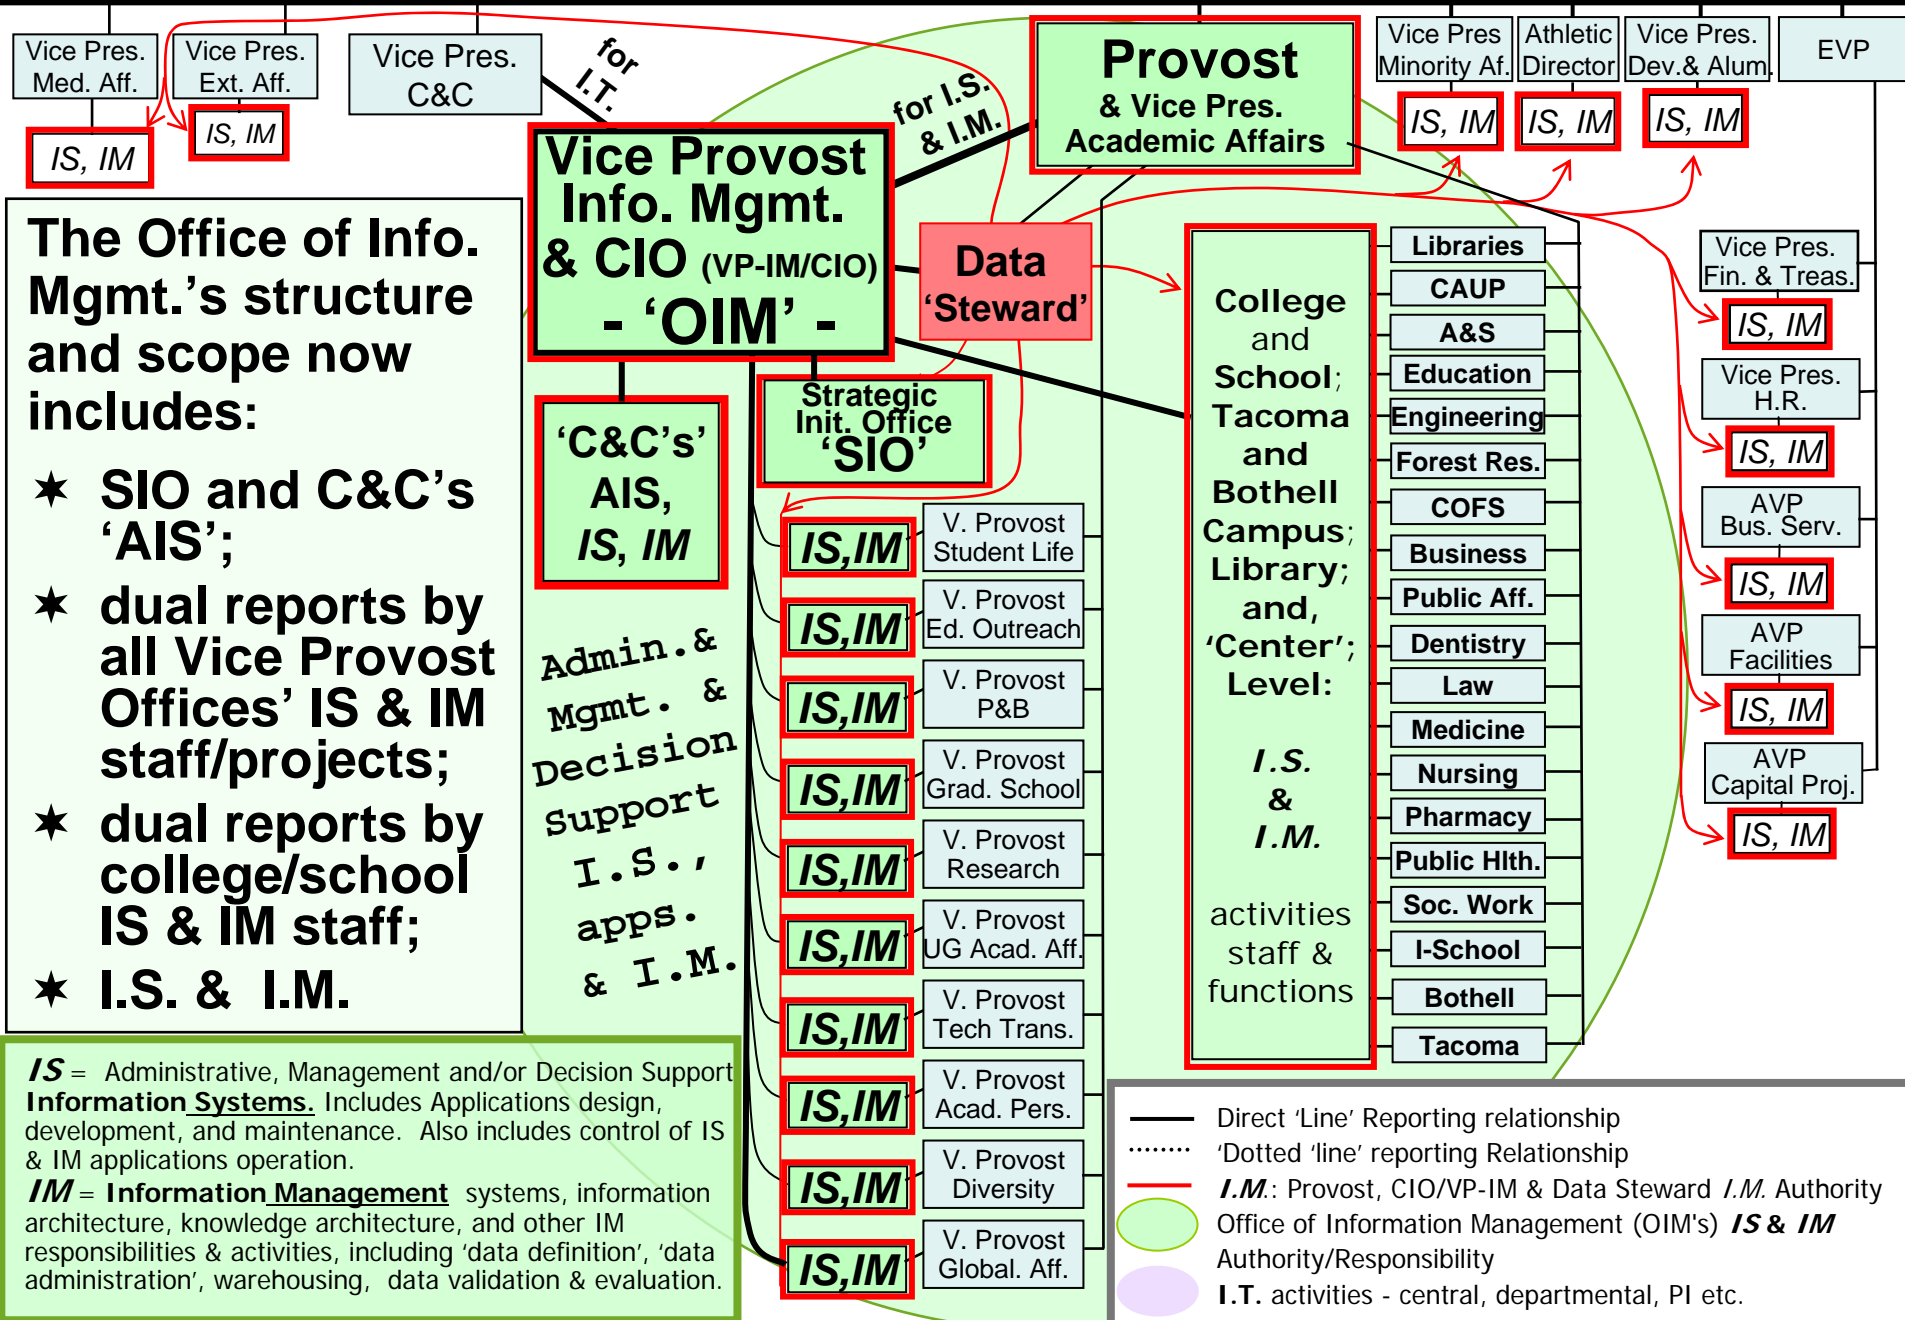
Vice Pres. Med. Aff.

IS, IM

Vice Pres. Ext. Aff.

IS, IM

Vice Pres. C&C

for I.T.

for I.S. & I.M.

Provost & Vice Pres. Academic Affairs

Vice Pres Minority Af.

IS, IM

Athletic Director

IS, IM

Vice Pres. Dev.& Alum.

IS, IM

EVP

The Office of Info. Mgmt.'s structure and scope now includes:

★ SIO and C&C's 'AIS';

★ dual reports by all Vice Provost Offices' IS & IM staff/projects;

★ dual reports by college/school IS & IM staff;

★ I.S. & I.M.

Vice Provost Info. Mgmt. & CIO (VP-IM/CIO) - 'OIM' -

Data 'Steward'

'C&C's' AIS, IS, IM

Strategic Init. Office 'SIO'

Admin.& Mgmt. & Decision Support I.S., apps. & I.M.

IS,IM | V. Provost Student Life
IS,IM | V. Provost Ed. Outreach
IS,IM | V. Provost P&B
IS,IM | V. Provost Grad. School
IS,IM | V. Provost Research
IS,IM | V. Provost UG Acad. Aff.
IS,IM | V. Provost Tech Trans.
IS,IM | V. Provost Acad. Pers.
IS,IM | V. Provost Diversity
IS,IM | V. Provost Global. Aff.

College and School; Tacoma and Bothell Campus; Library; and, 'Center'; Level:

I.S. & I.M.

activities staff & functions

Libraries
CAUP
A&S
Education
Engineering
Forest Res.
COFS
Business
Public Aff.
Dentistry
Law
Medicine
Nursing
Pharmacy
Public Hlth.
Soc. Work
I-School
Bothell
Tacoma

Vice Pres. Fin. & Treas.

IS, IM

Vice Pres. H.R.

IS, IM

AVP Bus. Serv.

IS, IM

AVP Facilities

IS, IM

AVP Capital Proj.

IS, IM

IS = Administrative, Management and/or Decision Support Information Systems. Includes Applications design, development, and maintenance. Also includes control of IS & IM applications operation.

IM = Information Management systems, information architecture, knowledge architecture, and other IM responsibilities & activities, including 'data definition', 'data administration', warehousing, data validation & evaluation.

Direct 'Line' Reporting relationship
'Dotted 'line' reporting Relationship
I.M.: Provost, CIO/VP-IM & Data Steward I.M. Authority
Office of Information Management (OIM's) IS & IM Authority/Responsibility
I.T. activities - central, departmental, PI etc.